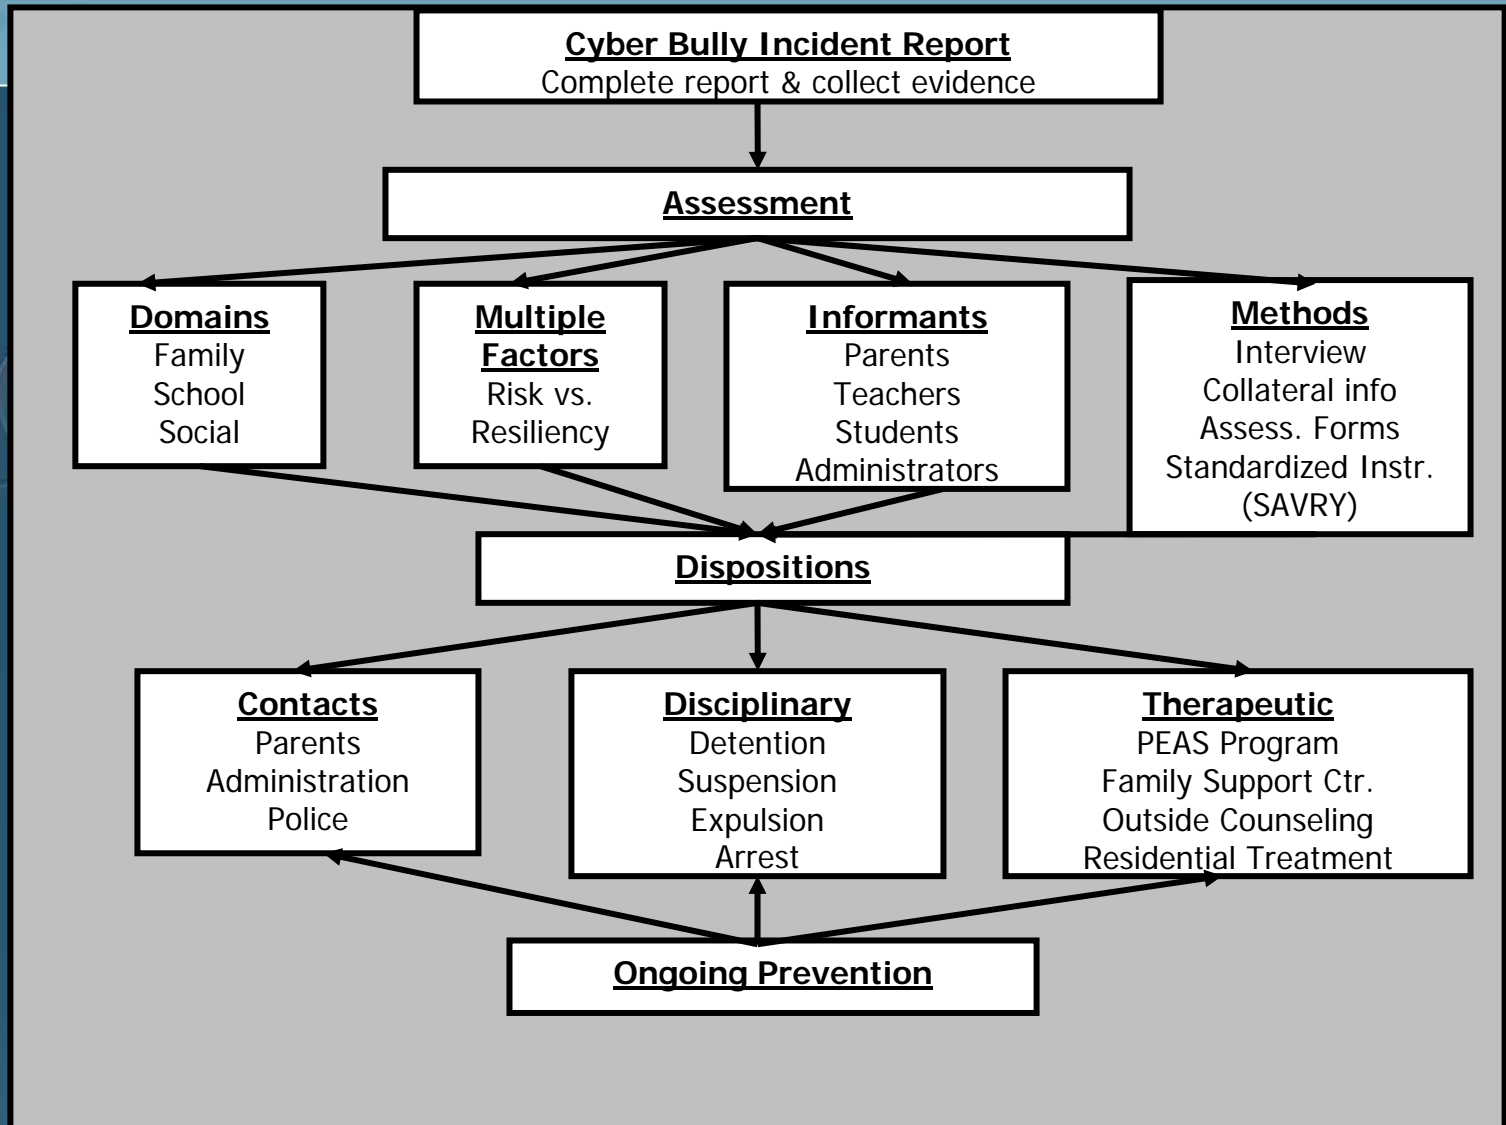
Cyber Bully Incident Report
Complete report & collect evidence

Assessment

Domains
Family
School
Social

Multiple Factors
Risk vs. Resiliency

Informants
Parents
Teachers
Students
Administrators

Methods
Interview
Collateral info
Assess. Forms
Standardized Instr. (SAVRY)

Dispositions

Contacts
Parents
Administration
Police

Disciplinary
Detention
Suspension
Expulsion
Arrest

Therapeutic
PEAS Program
Family Support Ctr.
Outside Counseling
Residential Treatment

Ongoing Prevention